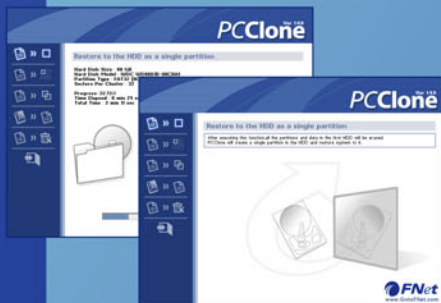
PCClone Ver 1.0

Restore to the HDD as a single partition

Hard Disk Size : 40 GB
Hard Disk Model : WDC WD400EB-00C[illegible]
Partition Type : FAT32 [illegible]
Sectors Per Cluster : 32

Progress: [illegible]
Time Elapsed : 0 min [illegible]
Total Time : 2 min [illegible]

PCClone Ver 1.0

Restore to the HDD as a single partition

After executing this function,all the partitions and data in the first HDD will be erased. PCClone will create a single partition in the HDD and restore system to it.

FNet
www.GotoFNet.com